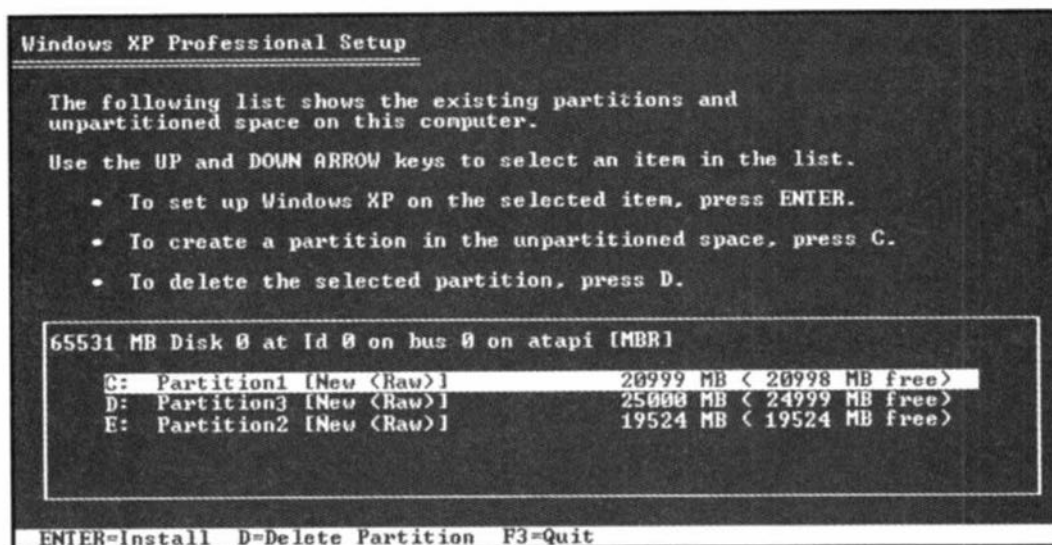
Windows XP Professional Setup

The following list shows the existing partitions and unpartitioned space on this computer.

Use the UP and DOWN ARROW keys to select an item in the list.

• To set up Windows XP on the selected item, press ENTER.

• To create a partition in the unpartitioned space, press C.

• To delete the selected partition, press D.

65531 MB Disk 0 at Id 0 on bus 0 on atapi [MBR]

C: Partition1 [New (Raw)] 20999 MB ( 20998 MB free)
D: Partition3 [New (Raw)] 25000 MB ( 24999 MB free)
E: Partition2 [New (Raw)] 19524 MB ( 19524 MB free)

ENTER=Install D=Delete Partition F3=Quit